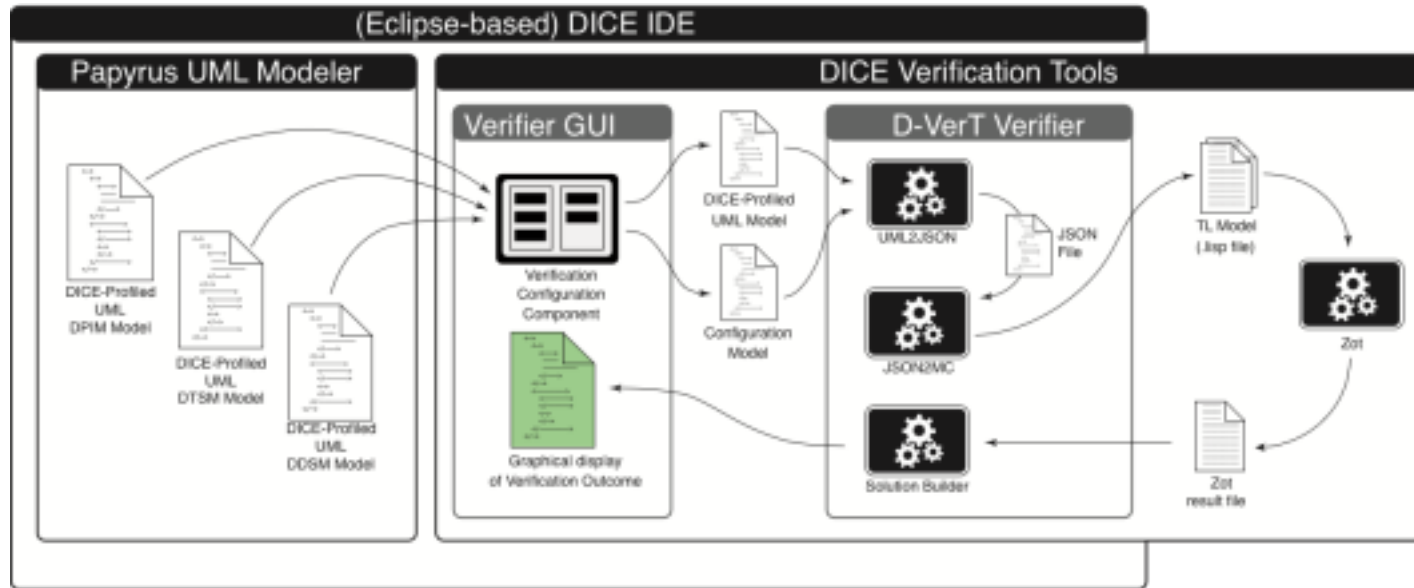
(Eclipse-based) DICE IDE

Papyrus UML Modeler

DICE-Profiled UML DPIM Model

DICE-Profiled UML DTSM Model

DICE-Profiled UML DDSM Model

DICE Verification Tools

Verifier GUI

Verification Configuration Component

Graphical display of Verification Outcome

DICE-Profiled UML Model

Configuration Model

D-VerT Verifier

UML2JSON

JSON File

JSON2MC

Solution Builder

TL Model (.lisp file)

Zot

Zot result file